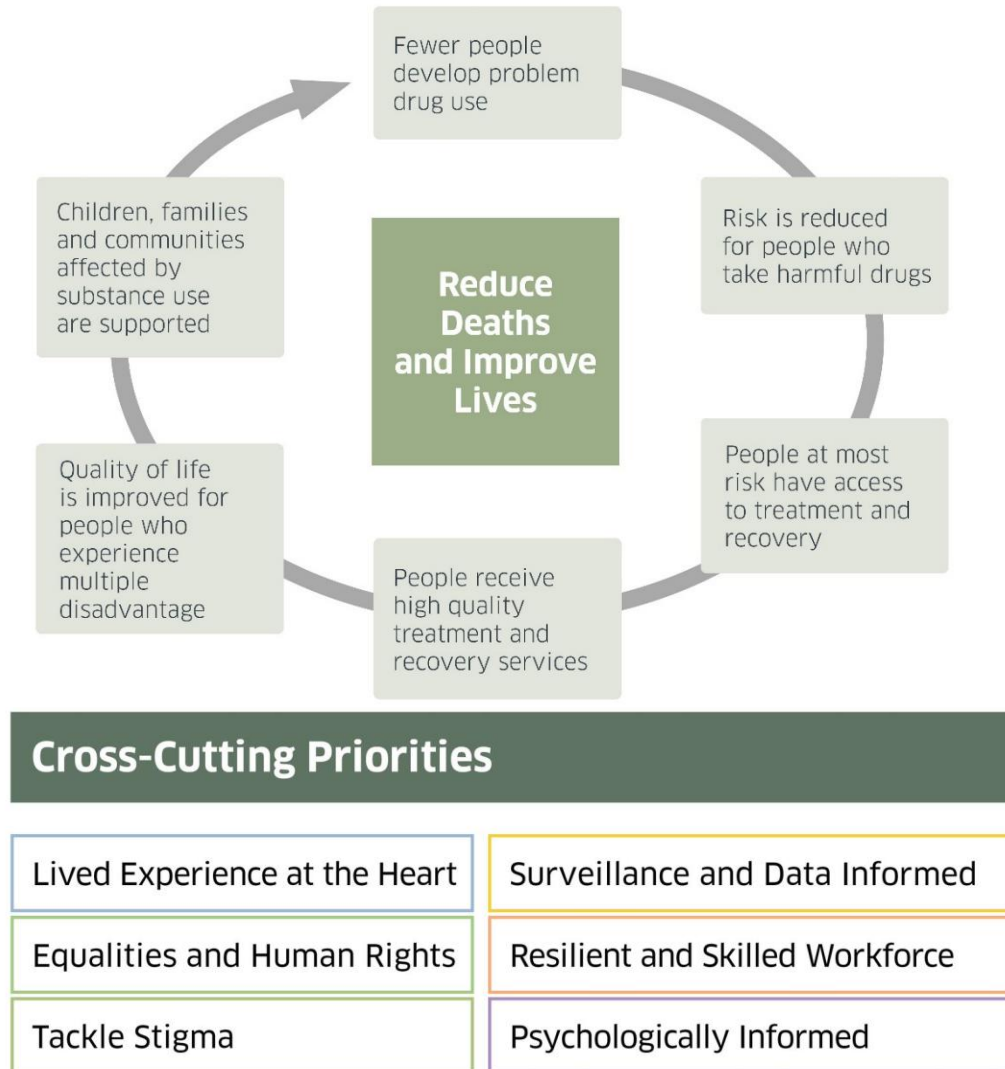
Fewer people develop problem drug use

Risk is reduced for people who take harmful drugs

People at most risk have access to treatment and recovery

People receive high quality treatment and recovery services

Quality of life is improved for people who experience multiple disadvantage

Children, families and communities affected by substance use are supported

Reduce Deaths and Improve Lives

Cross-Cutting Priorities

Lived Experience at the Heart

Surveillance and Data Informed

Equalities and Human Rights

Resilient and Skilled Workforce

Tackle Stigma

Psychologically Informed